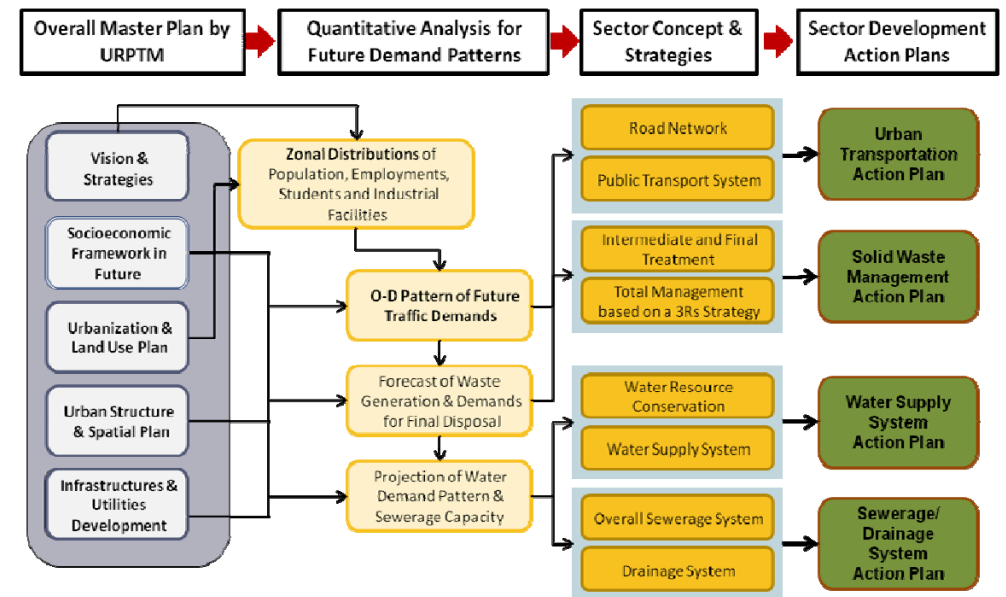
Overall Master Plan by URPTM

Quantitative Analysis for Future Demand Patterns

Sector Concept & Strategies

Sector Development Action Plans

Vision & Strategies

Socioeconomic Framework in Future

Urbanization & Land Use Plan

Urban Structure & Spatial Plan

Infrastructures & Utilities Development

Zonal Distributions of Population, Employments, Students and Industrial Facilities

O-D Pattern of Future Traffic Demands

Forecast of Waste Generation & Demands for Final Disposal

Projection of Water Demand Pattern & Sewerage Capacity

Road Network

Public Transport System

Intermediate and Final Treatment

Total Management based on a 3Rs Strategy

Water Resource Conservation

Water Supply System

Overall Sewerage System

Drainage System

Urban Transportation Action Plan

Solid Waste Management Action Plan

Water Supply System Action Plan

Sewerage/ Drainage System Action Plan